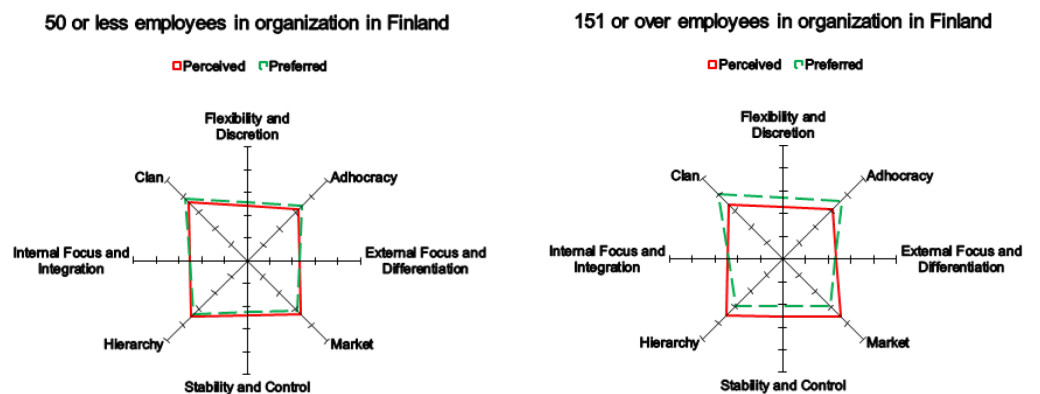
50 or less employees in organization in Finland

Perceived Preferred

Flexibility and Discretion

Clan

Adhocracy

Internal Focus and Integration

External Focus and Differentiation

Hierarchy

Market

Stability and Control

151 or over employees in organization in Finland

Perceived Preferred

Flexibility and Discretion

Clan

Adhocracy

Internal Focus and Integration

External Focus and Differentiation

Hierarchy

Market

Stability and Control